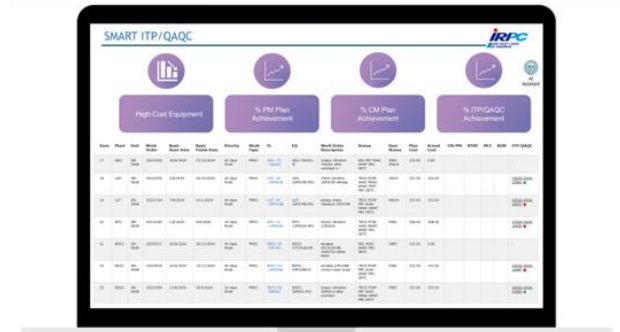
SMART ITP/QAQC

IRPC

AI Assistant

High-Cost Equipment

% PM Plan Achievement

% CM Plan Achievement

% ITP/QAQC Achievement

| Date | Plant | Unit | Work Order | Basic Start Date | Basic Finish Date | Priority | Work Type | FL | EQ | Work Order Description | Status | User Status | Plan Cost | Actual Cost | CM/PM | NTBR | MCI | BOM | ITP/QAQC |
|---|---|---|---|---|---|---|---|---|---|---|---|---|---|---|---|---|---|---|---|
| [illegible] | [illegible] | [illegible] | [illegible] | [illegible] | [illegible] | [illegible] | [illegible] | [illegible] | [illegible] | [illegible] | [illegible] | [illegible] | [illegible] | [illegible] | | | | | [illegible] |